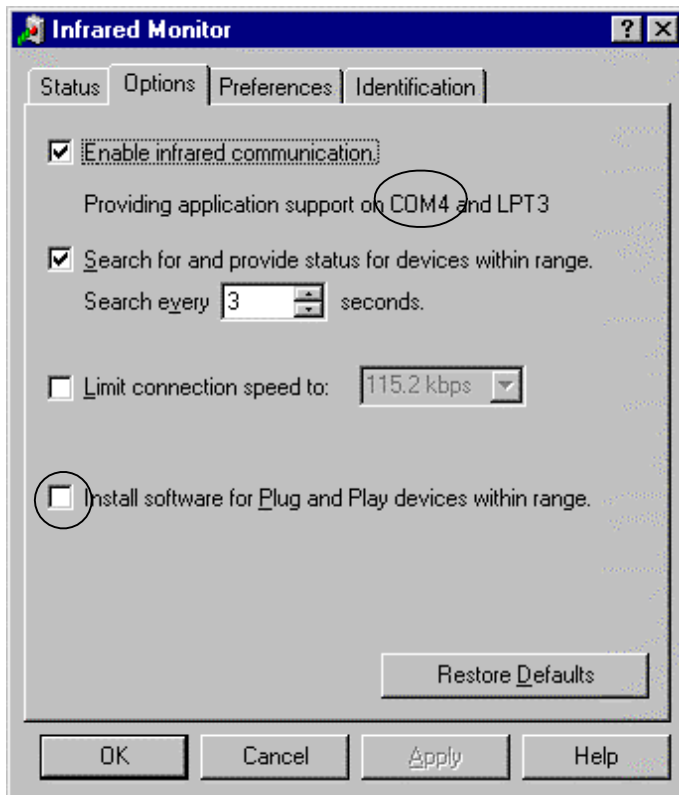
Infrared Monitor

?

Status | Options | Preferences | Identification

Enable infrared communication.

Providing application support on COM4 and LPT3

Search for and provide status for devices within range.

Search every 3 seconds.

Limit connection speed to: 115.2 kbps

Install software for Plug and Play devices within range.

Restore Defaults

OK | Cancel | Apply | Help